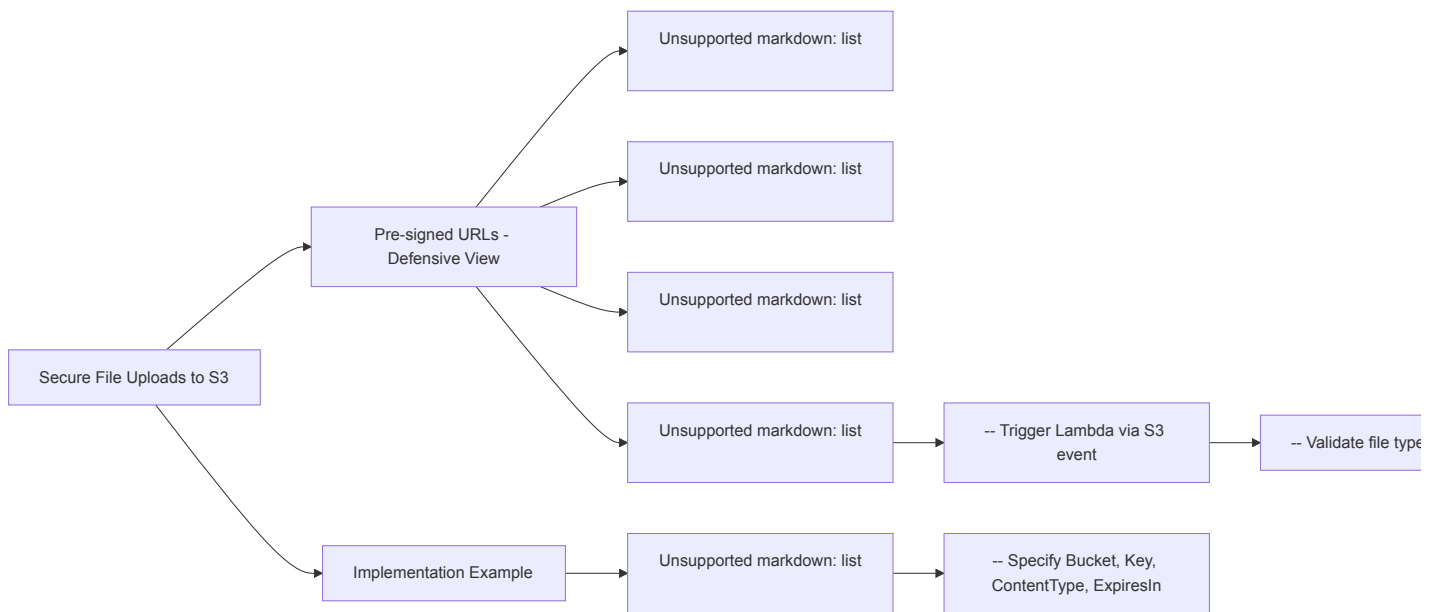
Secure File Uploads to S3

Pre-signed URLs - Defensive View

Unsupported markdown: list

Unsupported markdown: list

Unsupported markdown: list

Unsupported markdown: list

-- Trigger Lambda via S3 event

-- Validate file type

Implementation Example

Unsupported markdown: list

-- Specify Bucket, Key, ContentType, ExpiresIn